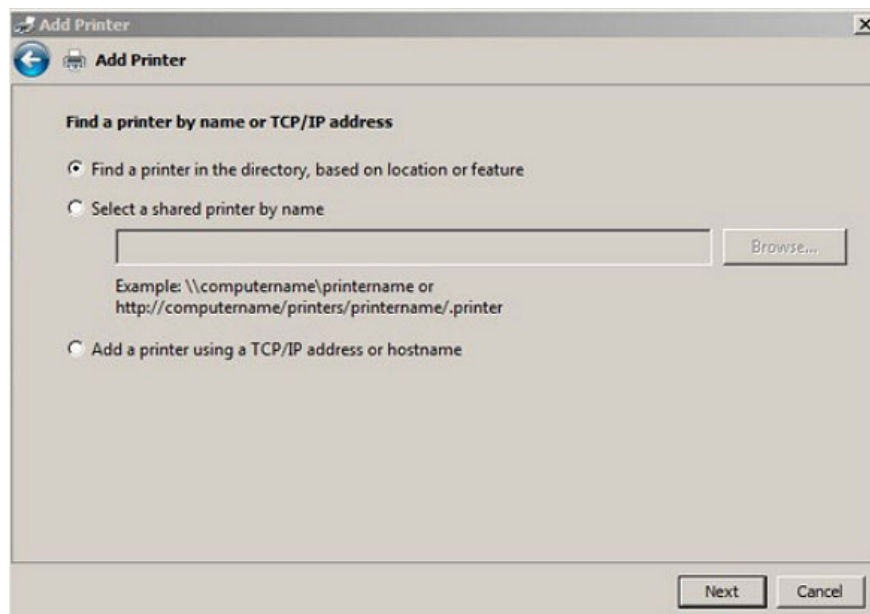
Add Printer

Add Printer

Find a printer by name or TCP/IP address

Find a printer in the directory, based on location or feature

Select a shared printer by name

Browse...

Example: \\computername\printername or http://computername/printers/printername/.printer

Add a printer using a TCP/IP address or hostname

Next

Cancel